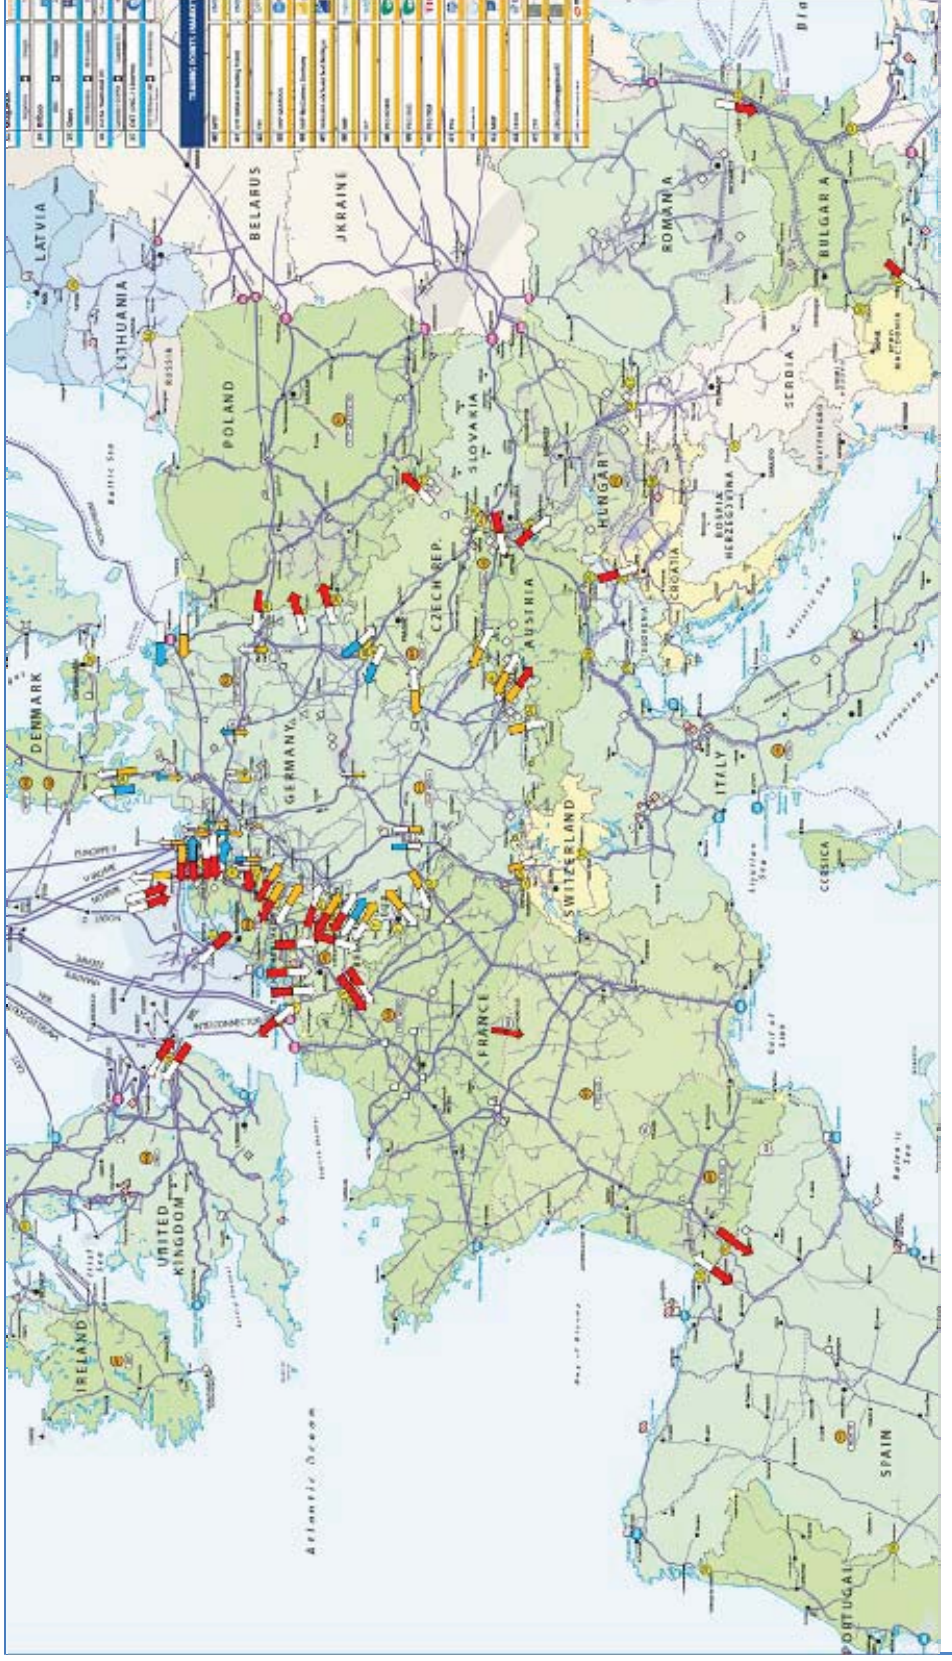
LATVIA
LITHUANIA
RUSSIA
BELARUS
UKRAINE
POLAND
ROMANIA
BULGARIA
SERBIA
SLOVAKIA
HUNGARY
CZECH REP.
AUSTRIA
CROATIA
BOSNIA HERZEGOVINA
DENMARK
GERMANY
SWITZERLAND
ITALY
CORSICA
FRANCE
UNITED KINGDOM
IRELAND
SPAIN
PORTUGAL
Baltic Sea
Atlantic Ocean
Adriatic Sea
Tyrrhenian Sea
Ligurian Sea
Gulf of Lion
Balearic Sea
Bay of Biscay
Irish Sea
EUROPIPE
INTERCONNECTOR
TRADING POINTS / MARKETS
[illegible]